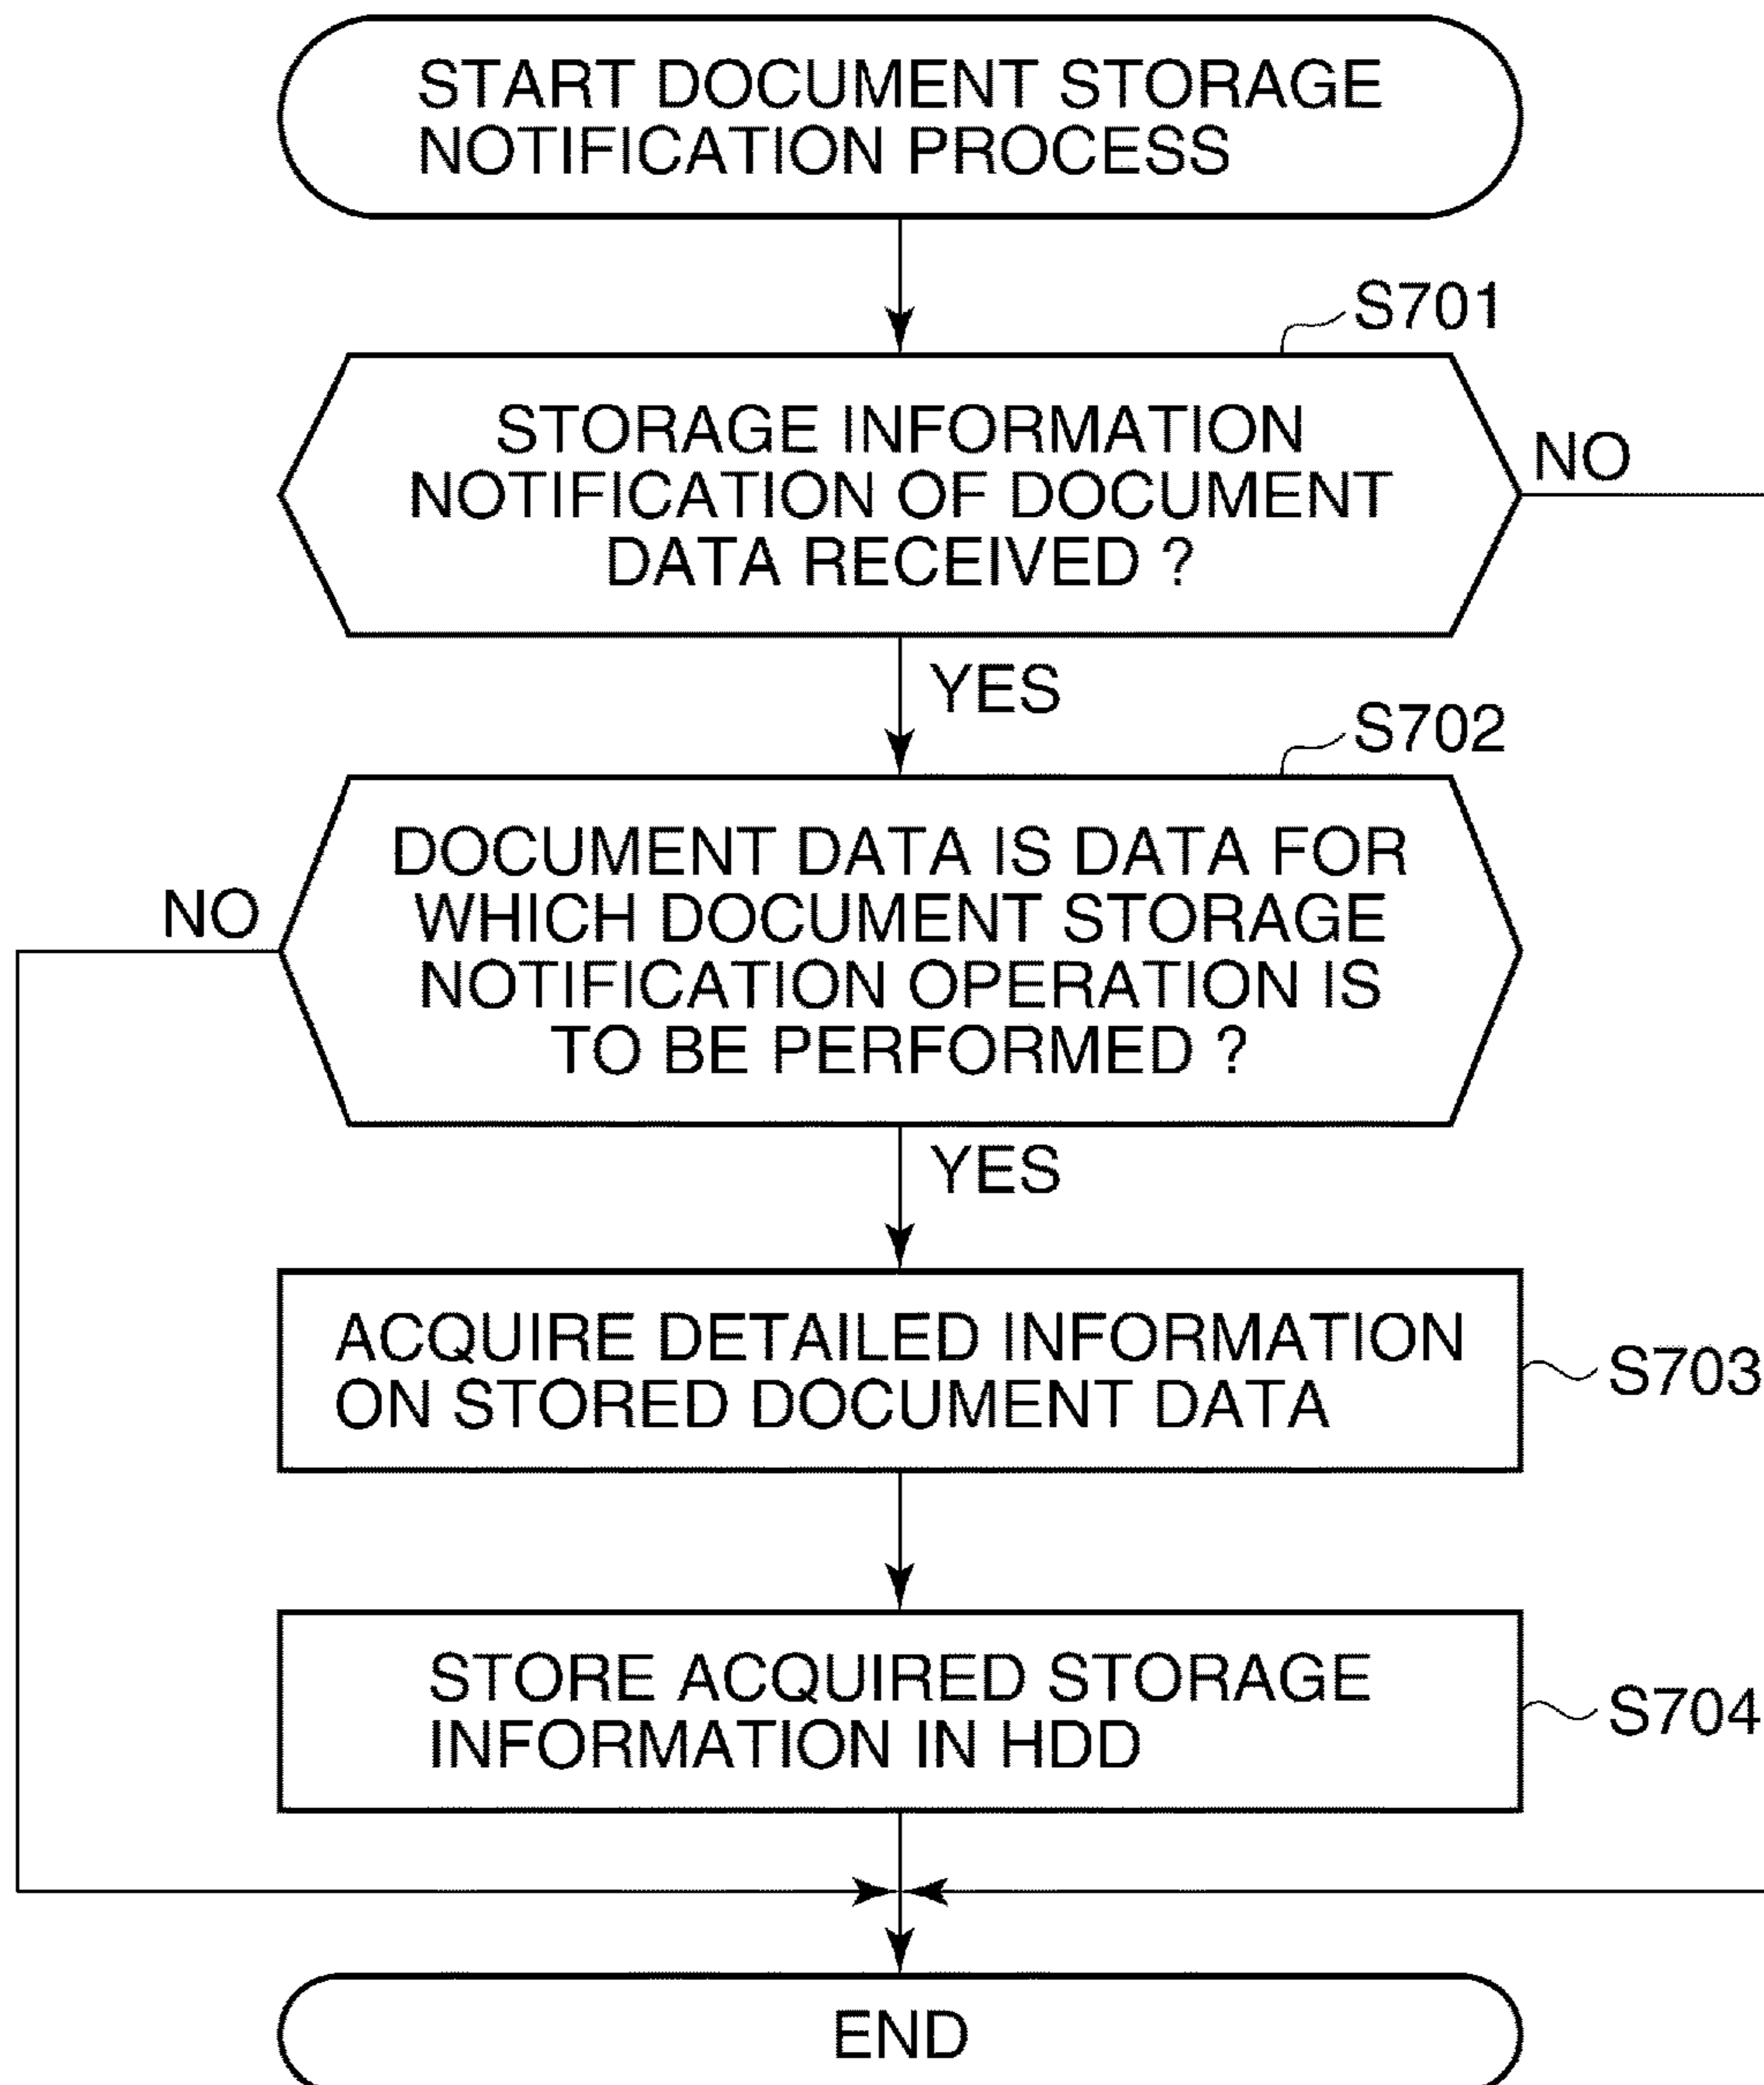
START DOCUMENT STORAGE NOTIFICATION PROCESS

S701

STORAGE INFORMATION NOTIFICATION OF DOCUMENT DATA RECEIVED ?

NO

YES

S702

DOCUMENT DATA IS DATA FOR WHICH DOCUMENT STORAGE NOTIFICATION OPERATION IS TO BE PERFORMED ?

NO

YES

ACQUIRE DETAILED INFORMATION ON STORED DOCUMENT DATA

S703

STORE ACQUIRED STORAGE INFORMATION IN HDD

S704

END